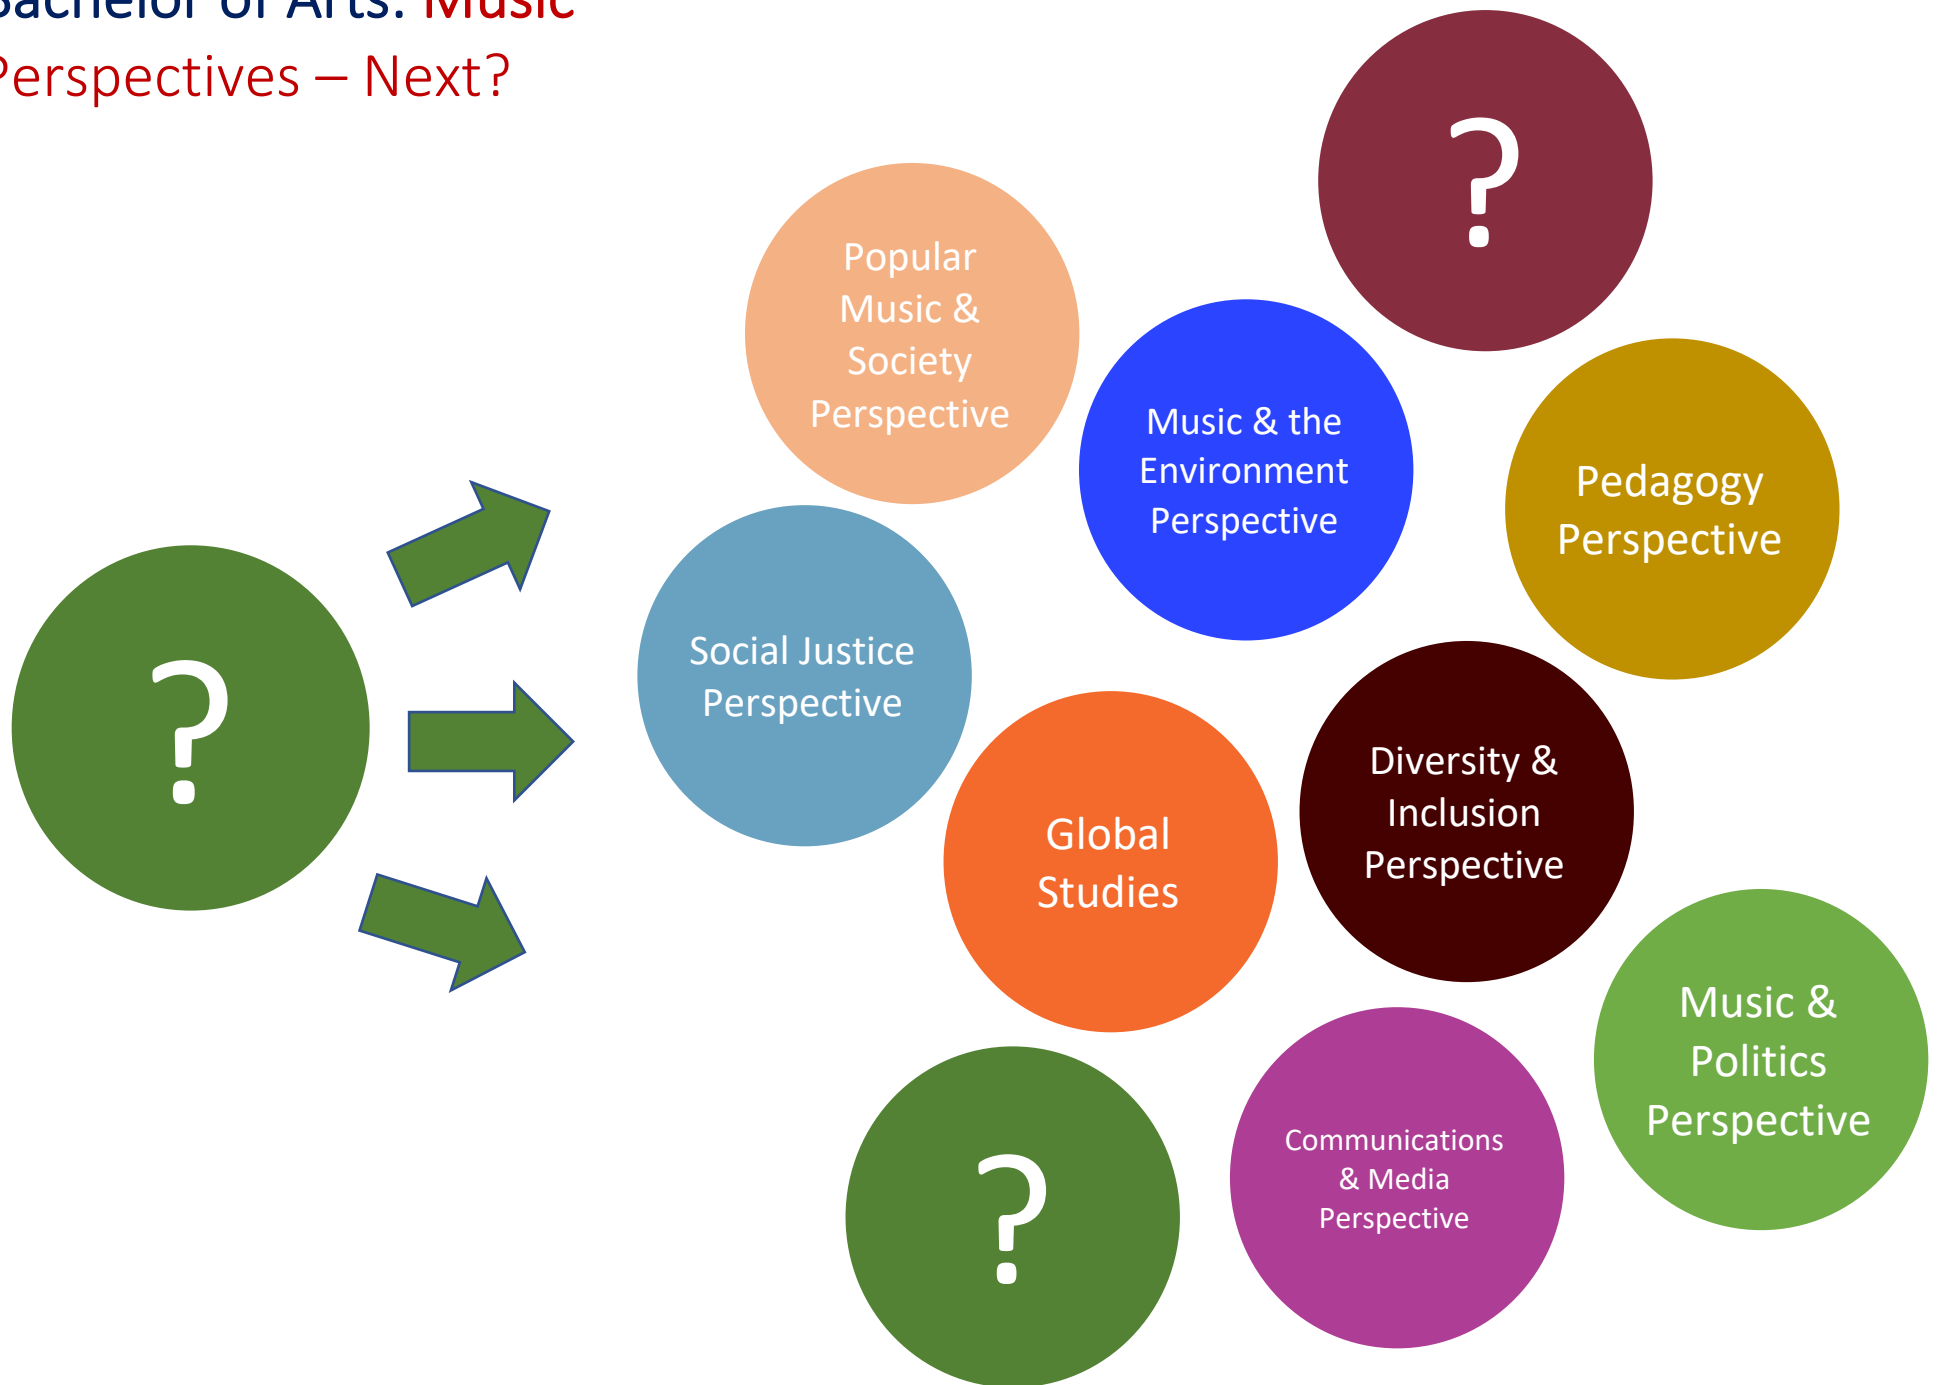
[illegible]achelor of Arts: Music
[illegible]erspectives – Next?

?

Popular Music & Society Perspective

Music & the Environment Perspective

?

Pedagogy Perspective

Social Justice Perspective

Global Studies

Diversity & Inclusion Perspective

Music & Politics Perspective

?

Communications & Media Perspective